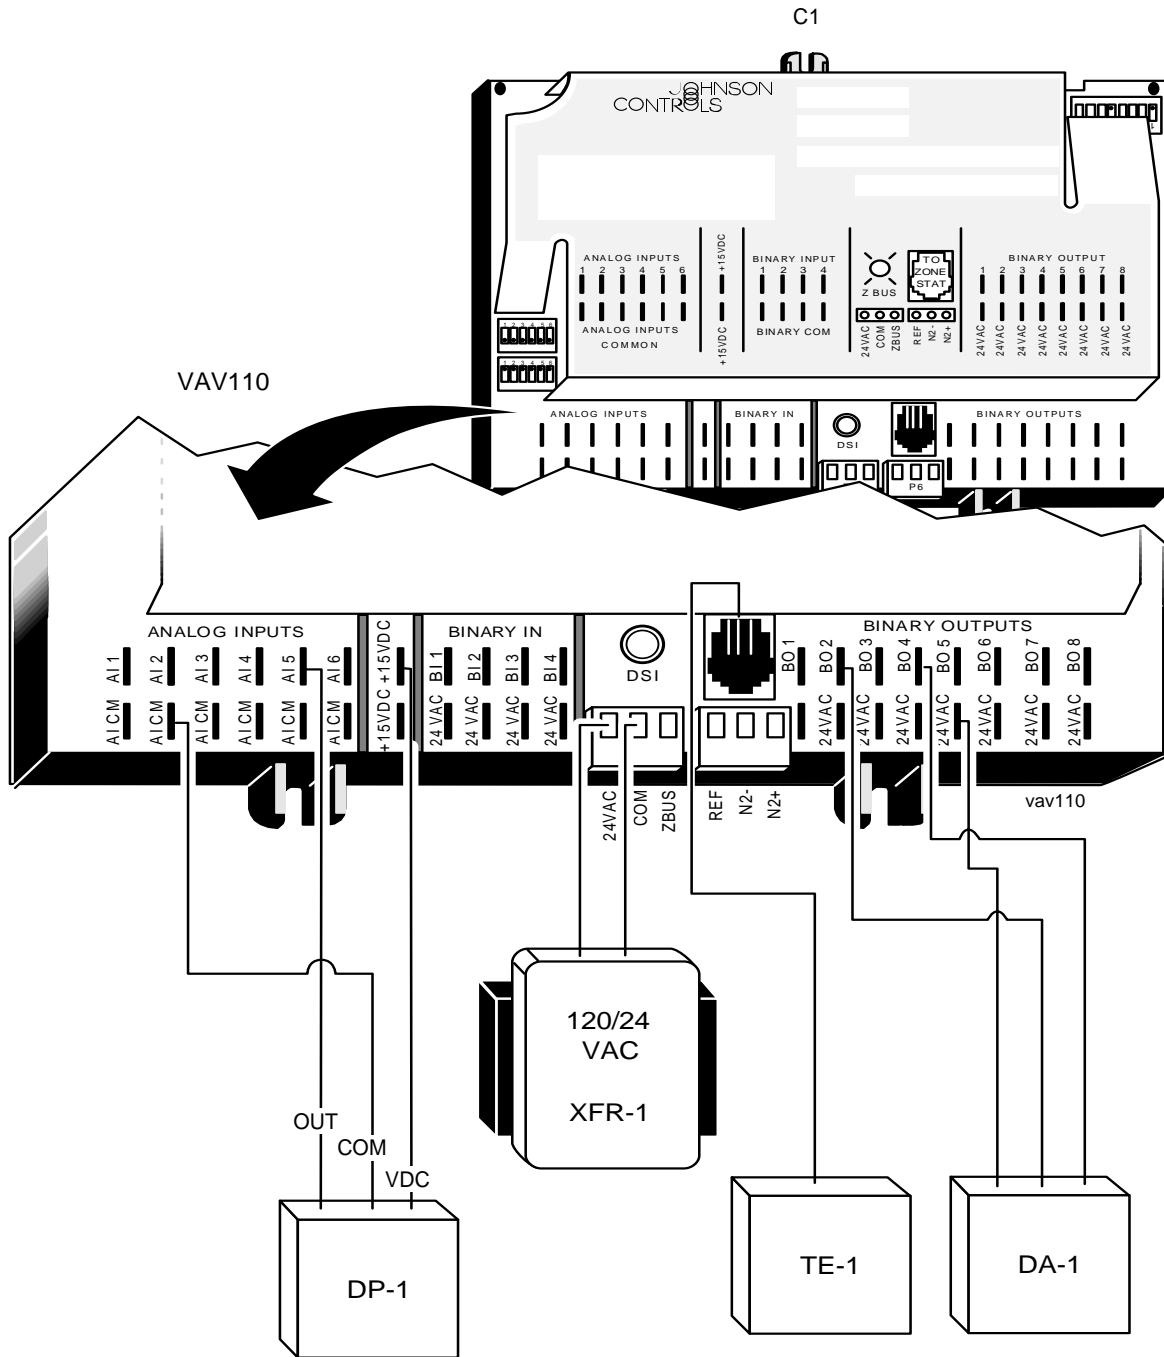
C1

JOHNSON CONTROLS

ANALOG INPUTS
1 2 3 4 5 6
ANALOG INPUTS
COMMON

+15VDC
+15VDC

BINARY INPUT
1 2 3 4
BINARY COM

Z BUS
24VAC COM ZBUS

TO ZONE STAT
REF N2- N2+

BINARY OUTPUT
1 2 3 4 5 6 7 8
24VAC 24VAC 24VAC 24VAC 24VAC 24VAC 24VAC 24VAC

VAV110

ANALOG INPUTS
BINARY IN
DSI
P6
BINARY OUTPUTS

ANALOG INPUTS
AI 1 AI 2 AI 3 AI 4 AI 5 AI 6
AI CM AI CM AI CM AI CM AI CM AI CM
+15VDC +15VDC
BINARY IN
BI 1 BI 2 BI 3 BI 4
24 VAC 24 VAC 24 VAC 24 VAC
DSI
24VAC COM ZBUS
REF N2- N2+
BINARY OUTPUTS
BO 1 BO 2 BO 3 BO 4 BO 5 BO 6 BO 7 BO 8
24VAC 24VAC 24VAC 24VAC 24VAC 24VAC 24VAC
vav110

120/24
VAC

XFR-1

OUT
COM
VDC

DP-1

TE-1

DA-1